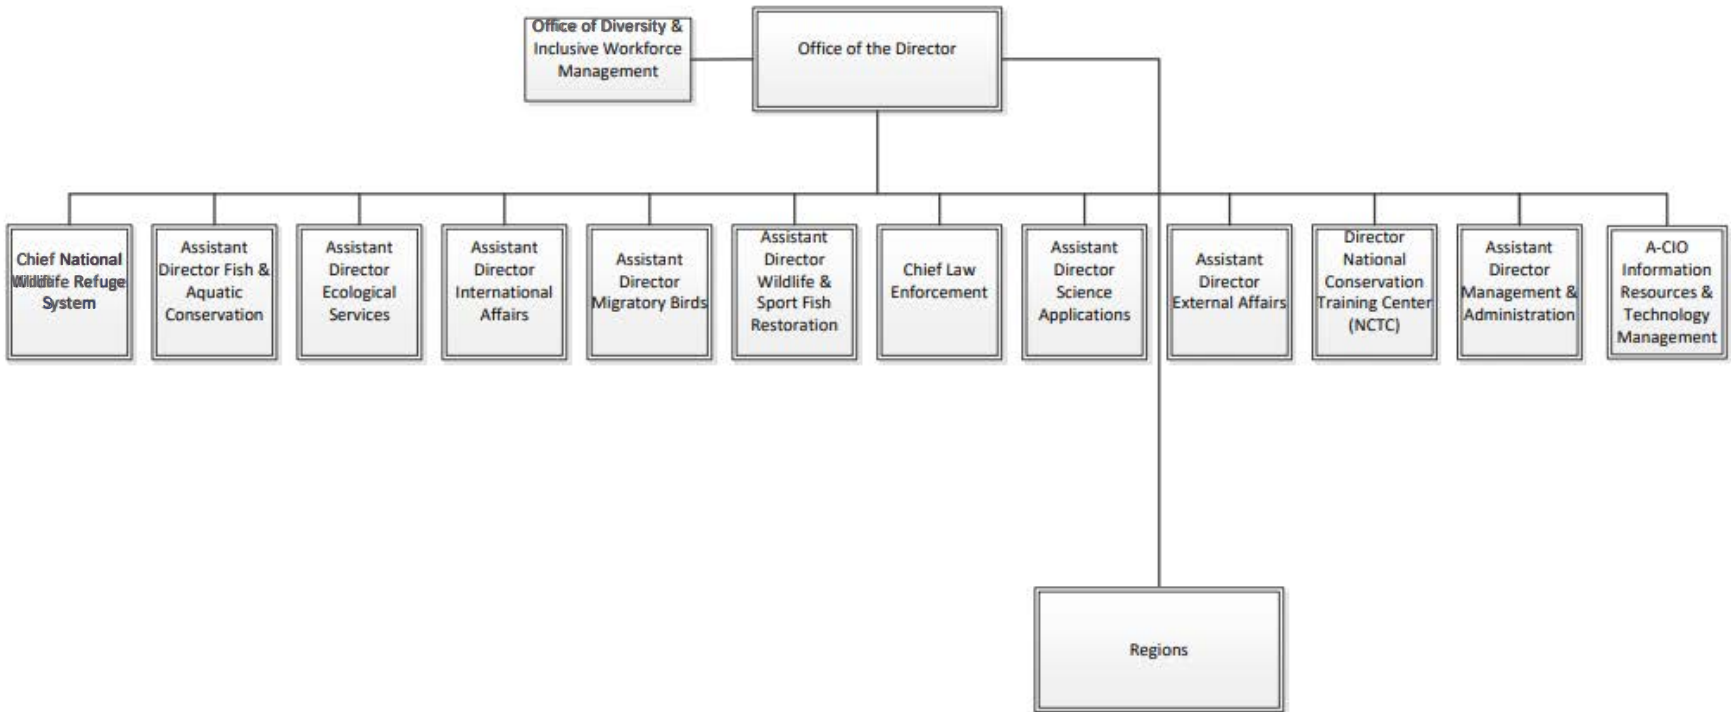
Office of Diversity & Inclusive Workforce Management

Office of the Director

Chief National Wildlife Refuge System

Assistant Director Fish & Aquatic Conservation

Assistant Director Ecological Services

Assistant Director International Affairs

Assistant Director Migratory Birds

Assistant Director Wildlife & Sport Fish Restoration

Chief Law Enforcement

Assistant Director Science Applications

Assistant Director External Affairs

Director National Conservation Training Center (NCTC)

Assistant Director Management & Administration

A-CIO Information Resources & Technology Management

Regions